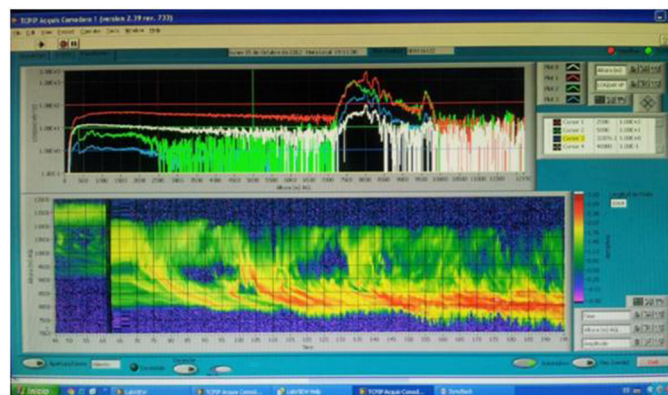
TCPIP Acquis Canadaro 1 (version 2.79 rev. 733)

File Edit View Project Operate Tools Window Help

Plot 1
Plot 2
Plot 3
Plot 4

Cursor 1
Cursor 2
Cursor 3
Cursor 4

Altura (m) AGL

Time

Inicio

LabVIEW Help
TCPIP Acquis Canad...